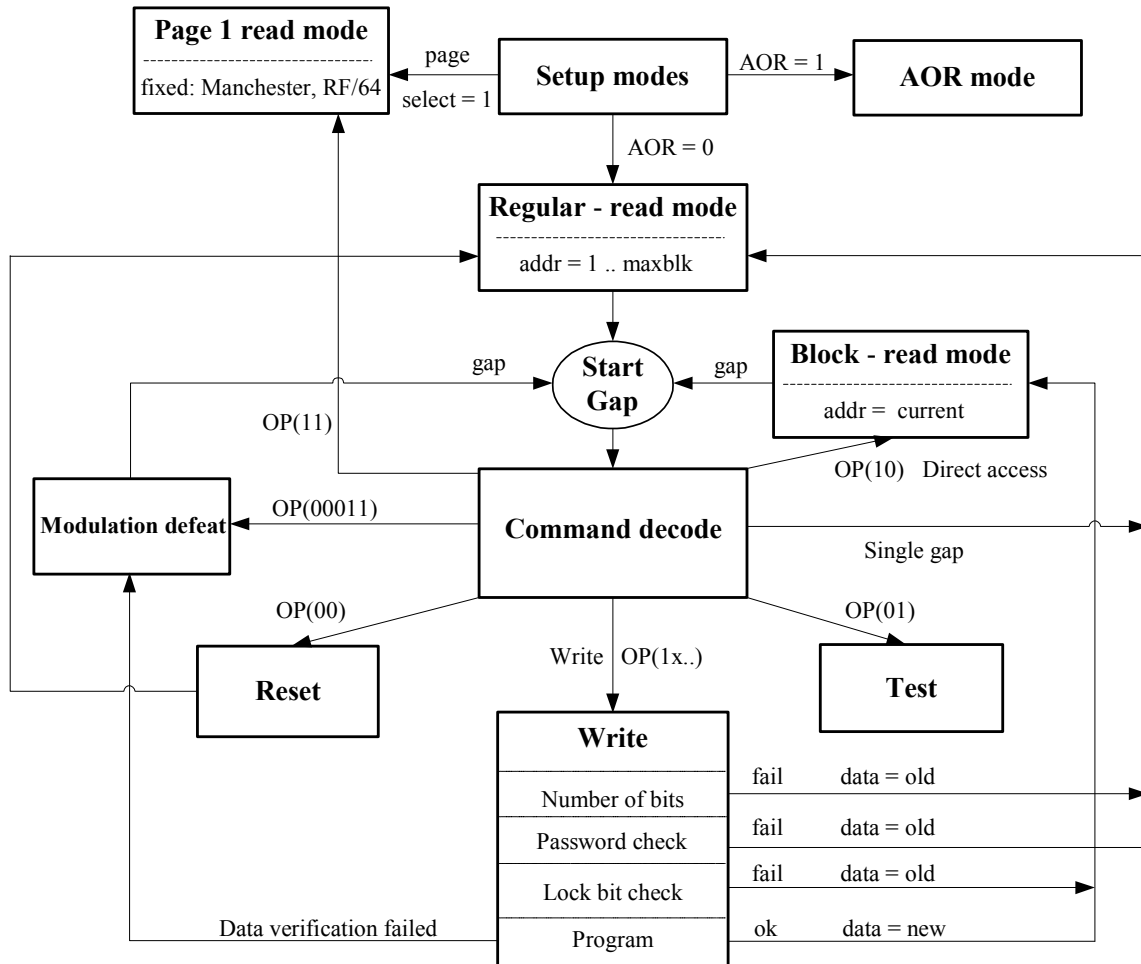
Page 1 read mode

fixed: Manchester, RF/64

page

select = 1

Setup modes

AOR = 1

AOR mode

AOR = 0

Regular - read mode

addr = 1 .. maxblk

gap

Start Gap

gap

Block - read mode

addr = current

OP(11)

OP(10) Direct access

Modulation defeat

OP(00011)

Command decode

Single gap

OP(00)

OP(01)

Write OP(1x..)

Reset

Test

Write

Number of bits

fail data = old

Password check

fail data = old

Lock bit check

fail data = old

Data verification failed

Program

ok data = new